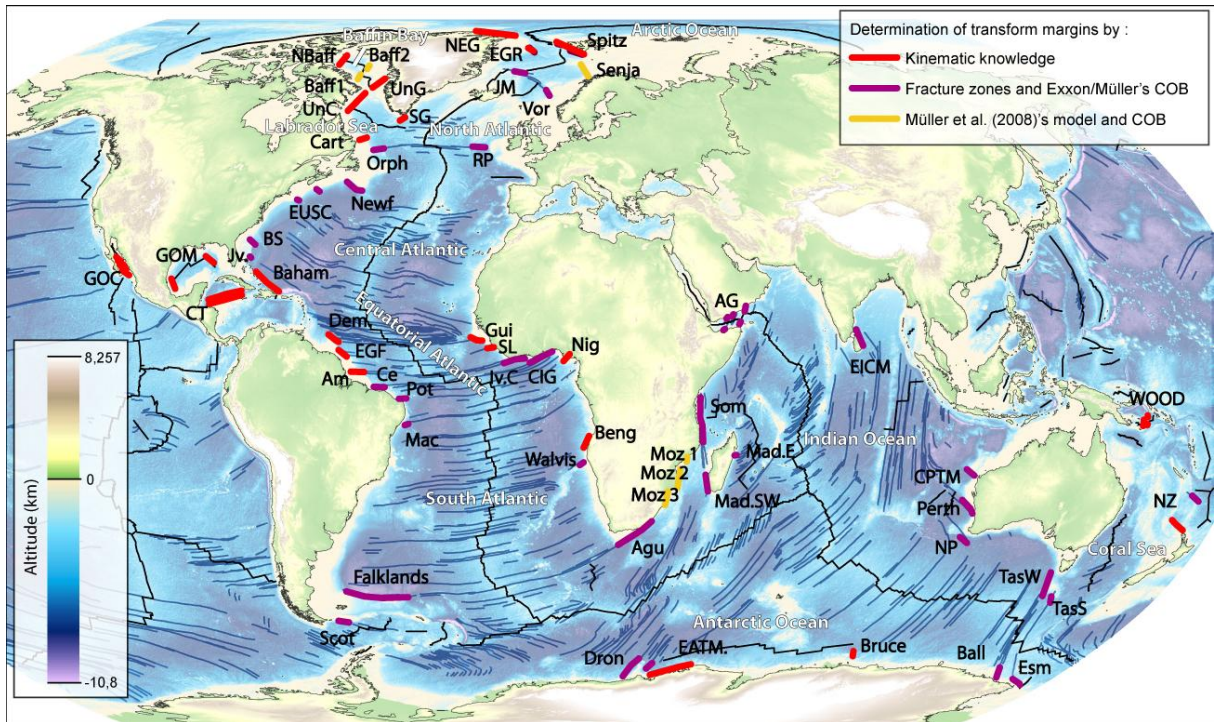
Determination of transform margins by :
Kinematic knowledge
Fracture zones and Exxon/Müller's COB
Müller et al. (2008)'s model and COB

Baffin Bay
Arctic Ocean
NBaff
Baff2
NEG
EGR
Spitz
Senja
Baff1
UnG
JM
Vor
UnC
SG
Labrador Sea
North Atlantic
Cart
Orph
RP
EUSC
Newf
BS
GOM
Jv.
Baham
Central Atlantic
GOC
CT
Dem
Equatorial Atlantic
Gui
SL
Nig
AG
EGF
Iv.C
CIG
EICM
Am
Ce
Pot
Som
WOOD
Mac
Beng
Moz 1
Mad.E
Indian Ocean
Moz 2
Walvis
Moz 3
Mad.SW
CPTM
South Atlantic
Perth
NZ
Agu
NP
Coral Sea
Falklands
TasW
TasS
Antarctic Ocean
Scot
EATM.
Bruce
Dron
Ball
Esm
8,257
0
Altitude (km)
-10,8